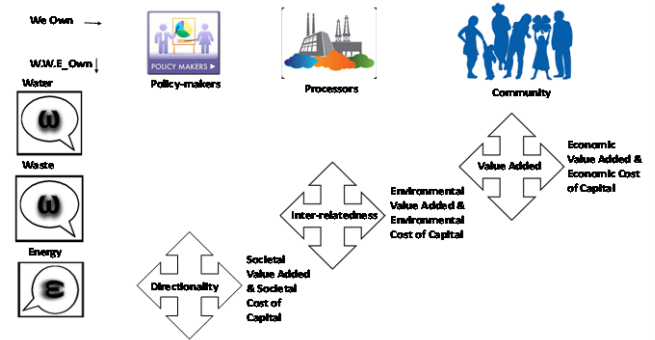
We Own

W.W.E_Own

POLICY MAKERS ▶

Policy-makers

Processors

Community

Water

ω

Waste

ω

Energy

ε

Value Added

Economic Value Added & Economic Cost of Capital

Inter-relatedness

Environmental Value Added & Environmental Cost of Capital

Directionality

Societal Value Added & Societal Cost of Capital